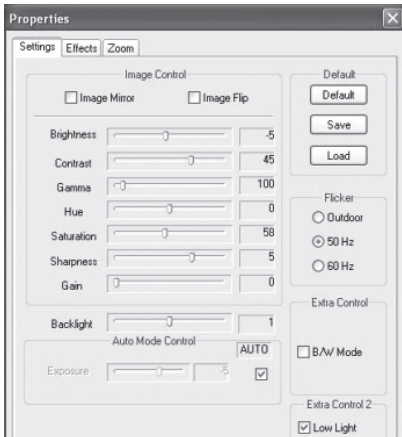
Properties

Settings | Effects | Zoom

Image Control

Image Mirror

Image Flip

Brightness -5

Contrast 45

Gamma 100

Hue 0

Saturation 58

Sharpness 5

Gain 0

Backlight 1

Auto Mode Control

AUTO

Exposure -5

Default

Default

Save

Load

Flicker

Outdoor

50 Hz

60 Hz

Extra Control

B/W Mode

Extra Control 2

Low Light